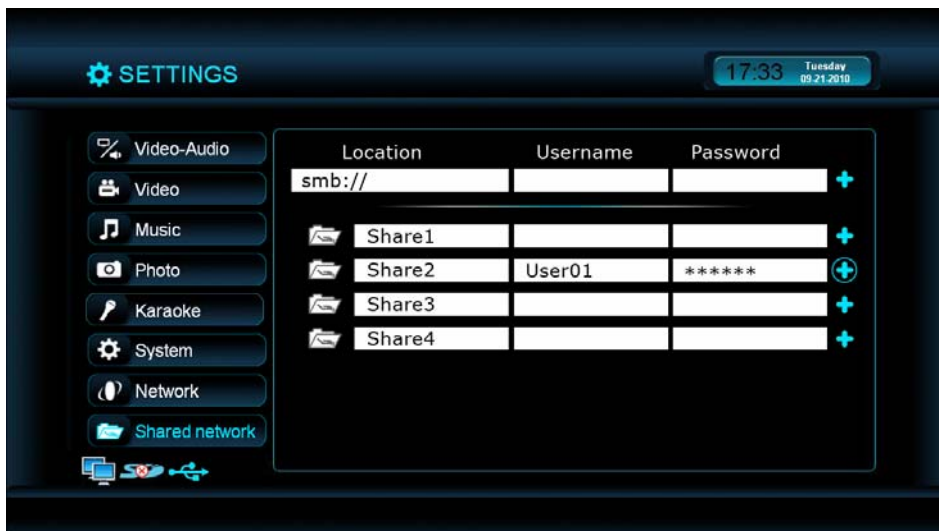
SETTINGS

17:33 Tuesday 09.21.2010

Video-Audio
Video
Music
Photo
Karaoke
System
Network
Shared network

| Location | Username | Password |
|---|---|---|
| smb:// | | |
| Share1 | | |
| Share2 | User01 | ****** |
| Share3 | | |
| Share4 | | |